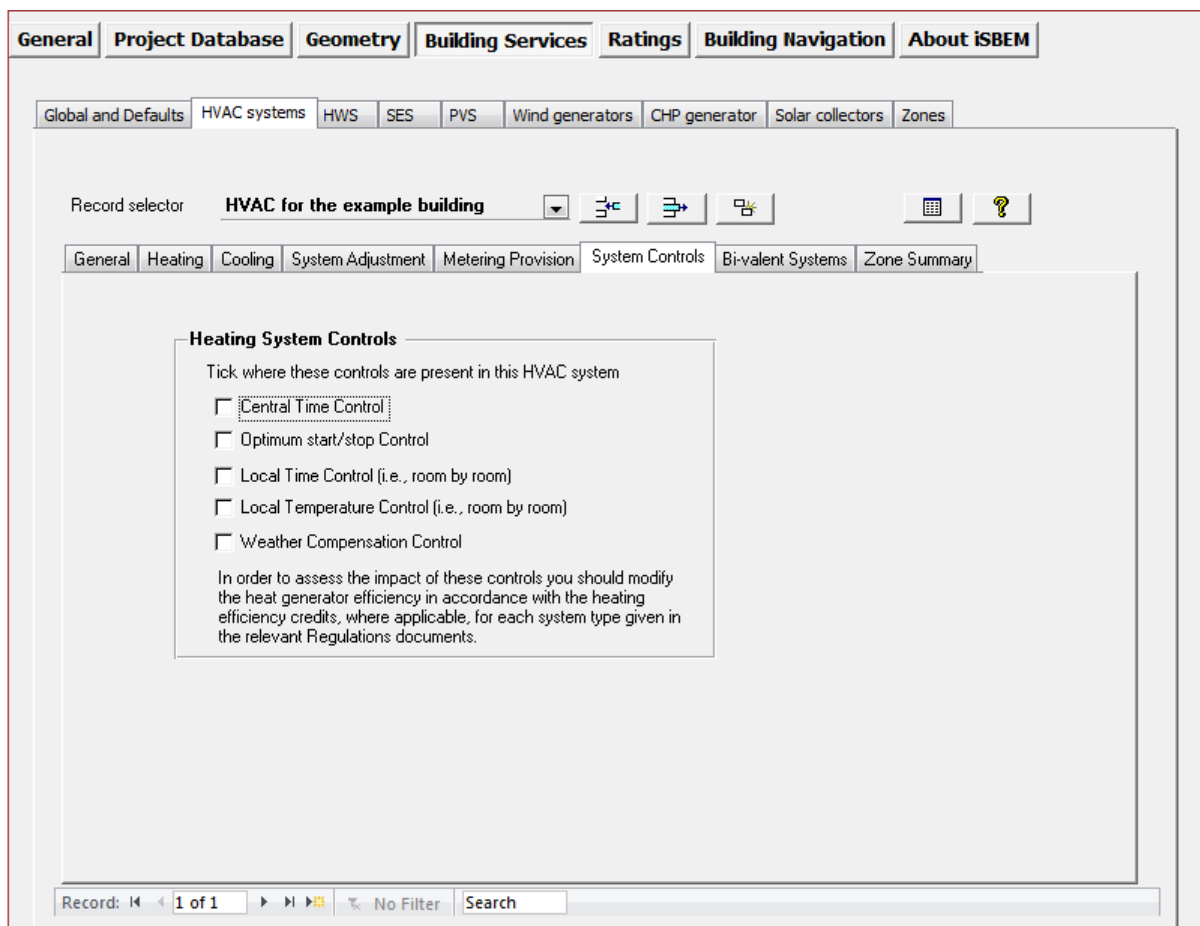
General | Project Database | Geometry | Building Services | Ratings | Building Navigation | About iSBEM

Global and Defaults | HVAC systems | HWS | SES | PVS | Wind generators | CHP generator | Solar collectors | Zones

Record selector HVAC for the example building

General | Heating | Cooling | System Adjustment | Metering Provision | System Controls | Bi-valent Systems | Zone Summary

Heating System Controls

Tick where these controls are present in this HVAC system

Central Time Control

Optimum start/stop Control

Local Time Control (i.e., room by room)

Local Temperature Control (i.e., room by room)

Weather Compensation Control

In order to assess the impact of these controls you should modify the heat generator efficiency in accordance with the heating efficiency credits, where applicable, for each system type given in the relevant Regulations documents.

Record: 1 of 1 No Filter Search